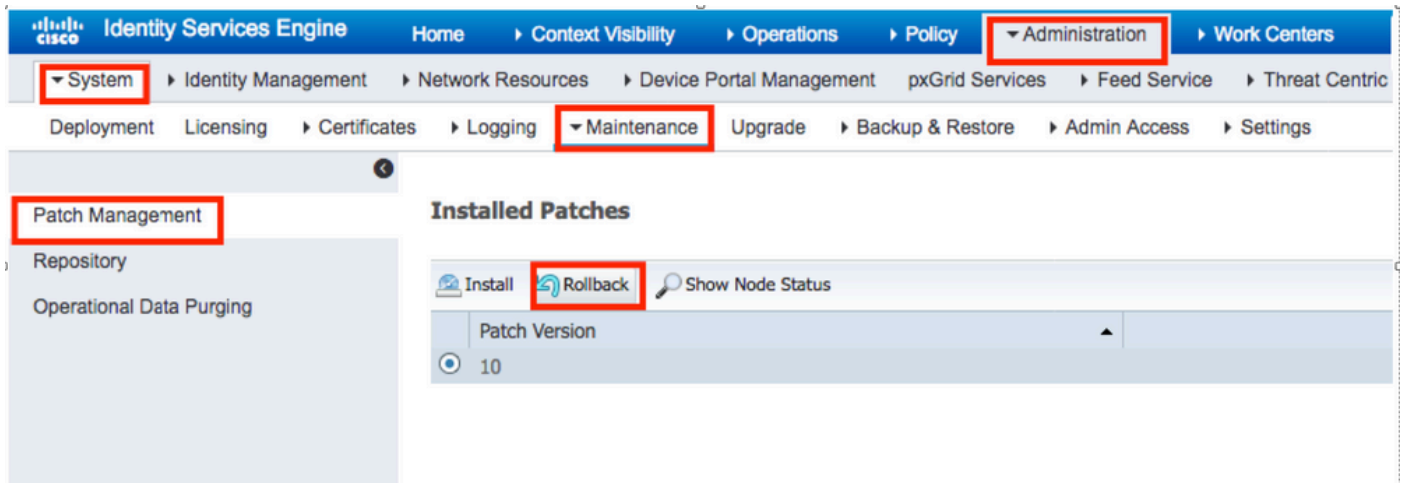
cisco Identity Services Engine Home ▸ Context Visibility ▸ Operations ▸ Policy ▾ Administration ▸ Work Centers

▾ System ▸ Identity Management ▸ Network Resources ▸ Device Portal Management pxGrid Services ▸ Feed Service ▸ Threat Centric

Deployment Licensing ▸ Certificates ▸ Logging ▾ Maintenance Upgrade ▸ Backup & Restore ▸ Admin Access ▸ Settings

Patch Management
Repository
Operational Data Purging

Installed Patches

Install Rollback Show Node Status

| | Patch Version |
|---|---|
| ◉ | 10 |